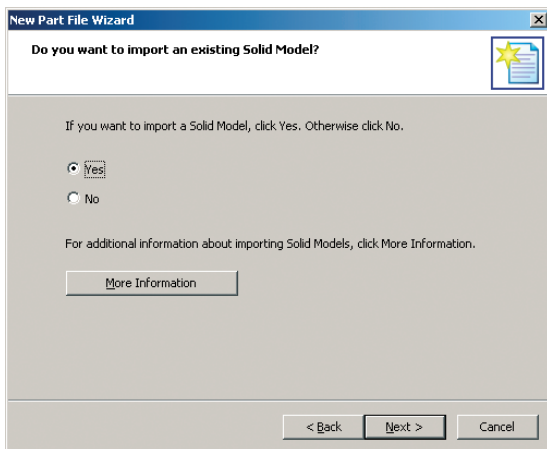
New Part File Wizard

Do you want to import an existing Solid Model?

If you want to import a Solid Model, click Yes. Otherwise click No.

Yes

No

For additional information about importing Solid Models, click More Information.

More Information

< Back

Next >

Cancel